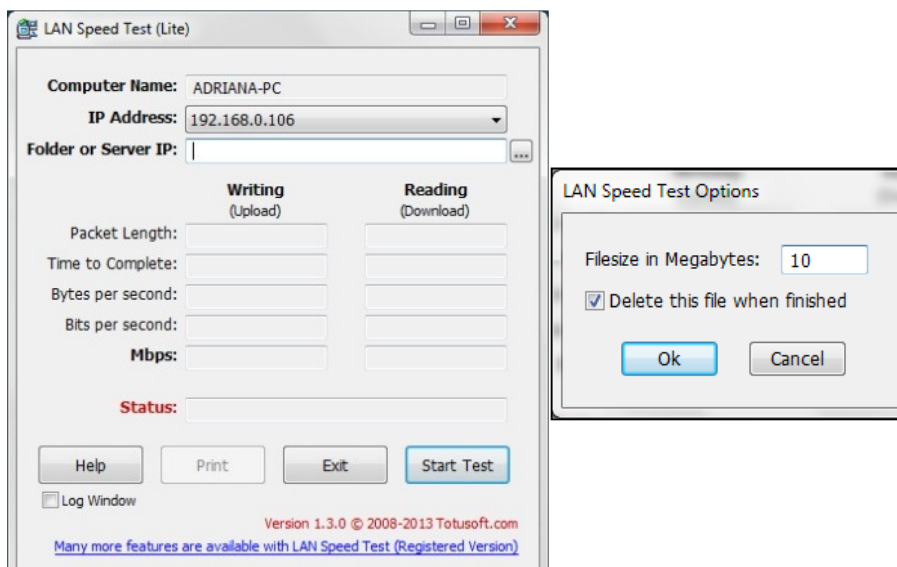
LAN Speed Test (Lite)

Computer Name: ADRIANA-PC
IP Address: 192.168.0.106
Folder or Server IP: ...

Writing (Upload)
Reading (Download)

Packet Length:
Time to Complete:
Bytes per second:
Bits per second:
Mbps:

Status:

Help
Print
Exit
Start Test

Log Window

Version 1.3.0 © 2008-2013 Totusoft.com

Many more features are available with LAN Speed Test (Registered Version)

LAN Speed Test Options

Filesize in Megabytes: 10
Delete this file when finished

Ok
Cancel